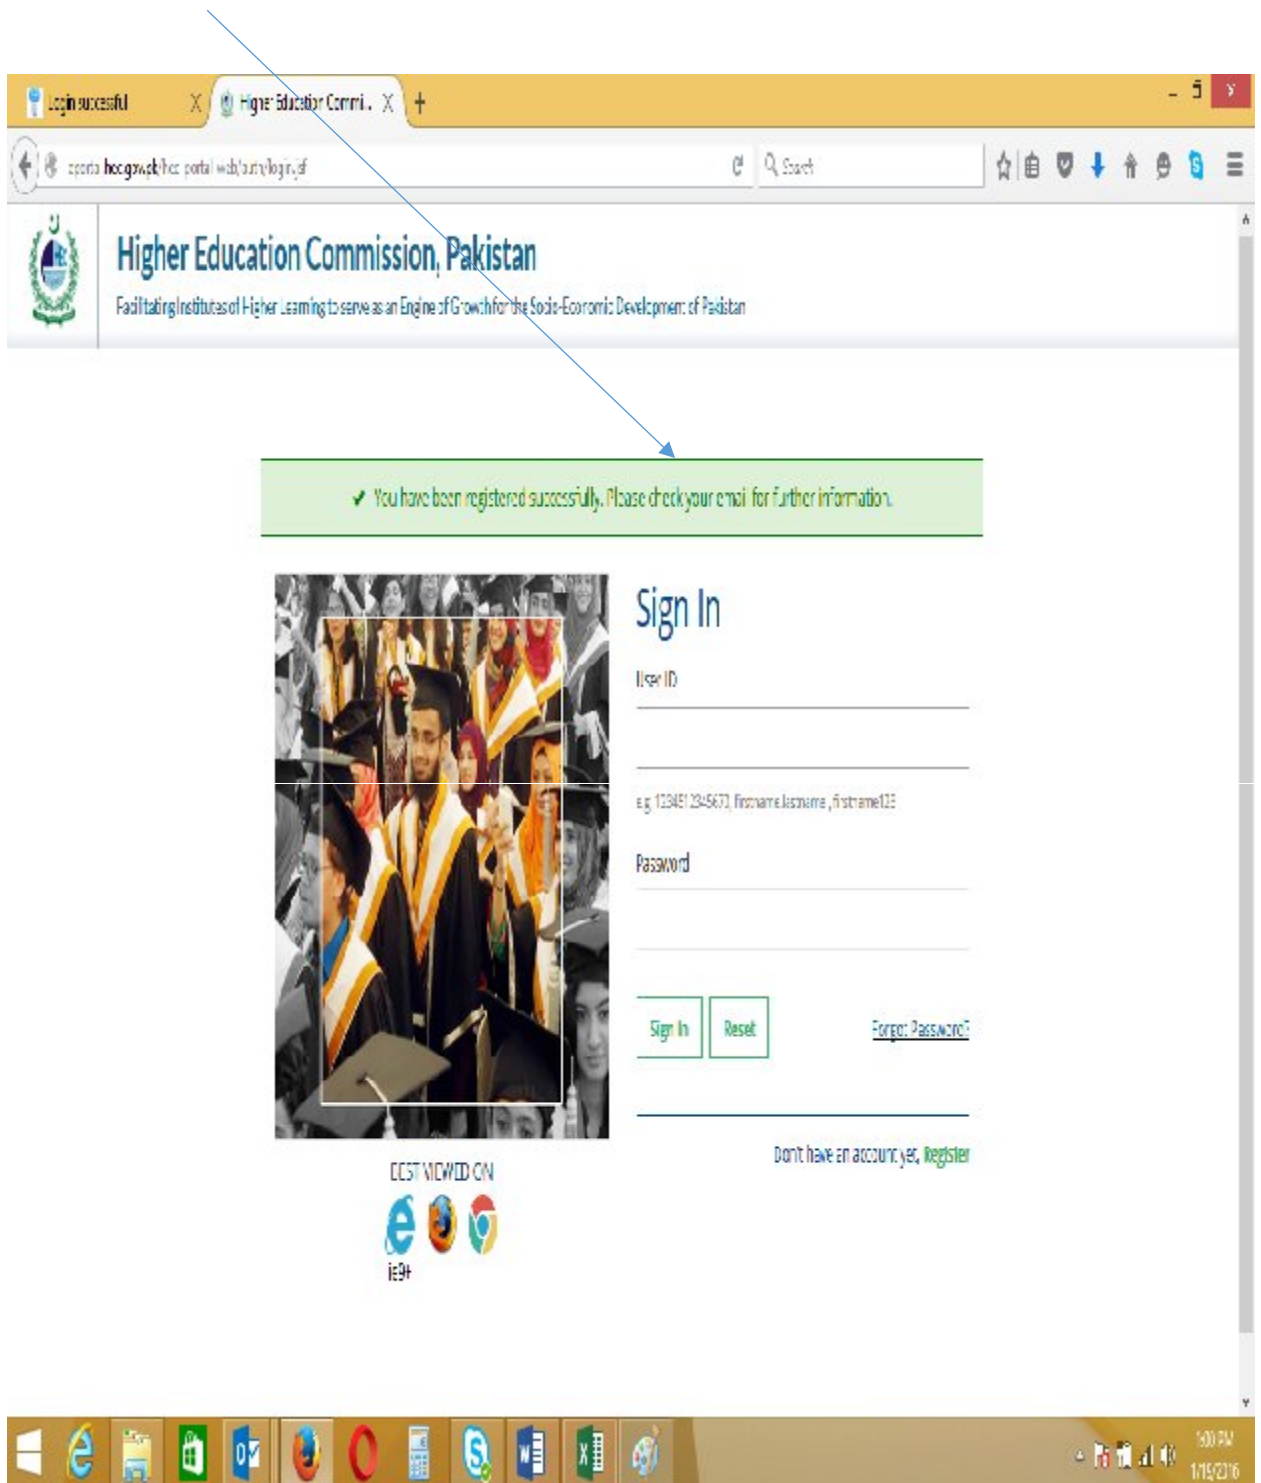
Login successful X
Higher Education Commi... X
+

eportal.hec.gov.pk/hec-portal-web/auth/login.jsf
Search

Higher Education Commission, Pakistan
Facilitating Institutes of Higher Learning to serve as an Engine of Growth for the Socio-Economic Development of Pakistan

✔ You have been registered successfully. Please check your email for further information.

Sign In
User ID
e.g 1234512345671, firstname.lastname , firstname123
Password
Sign In
Reset
Forgot Password?
Don't have an account yet, Register

BEST VIEWED ON
ie9+

1:00 PM
1/15/2016